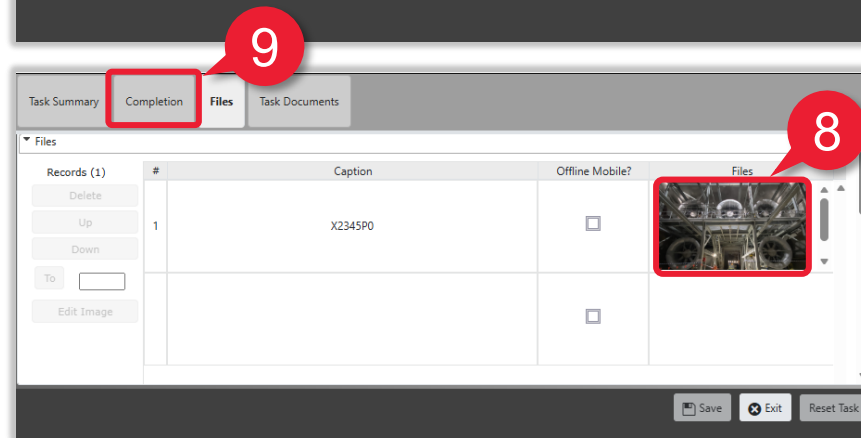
9

Task Summary | Completion | Files | Task Documents

▾ Files

8

Records (1)

Delete

Up

Down

To

Edit Image

| # | Caption | Offline Mobile? | Files |
|---|---|---|---|
| 1 | X2345P0 | ☐ | |
| | | ☐ | |

Save | Exit | Reset Task